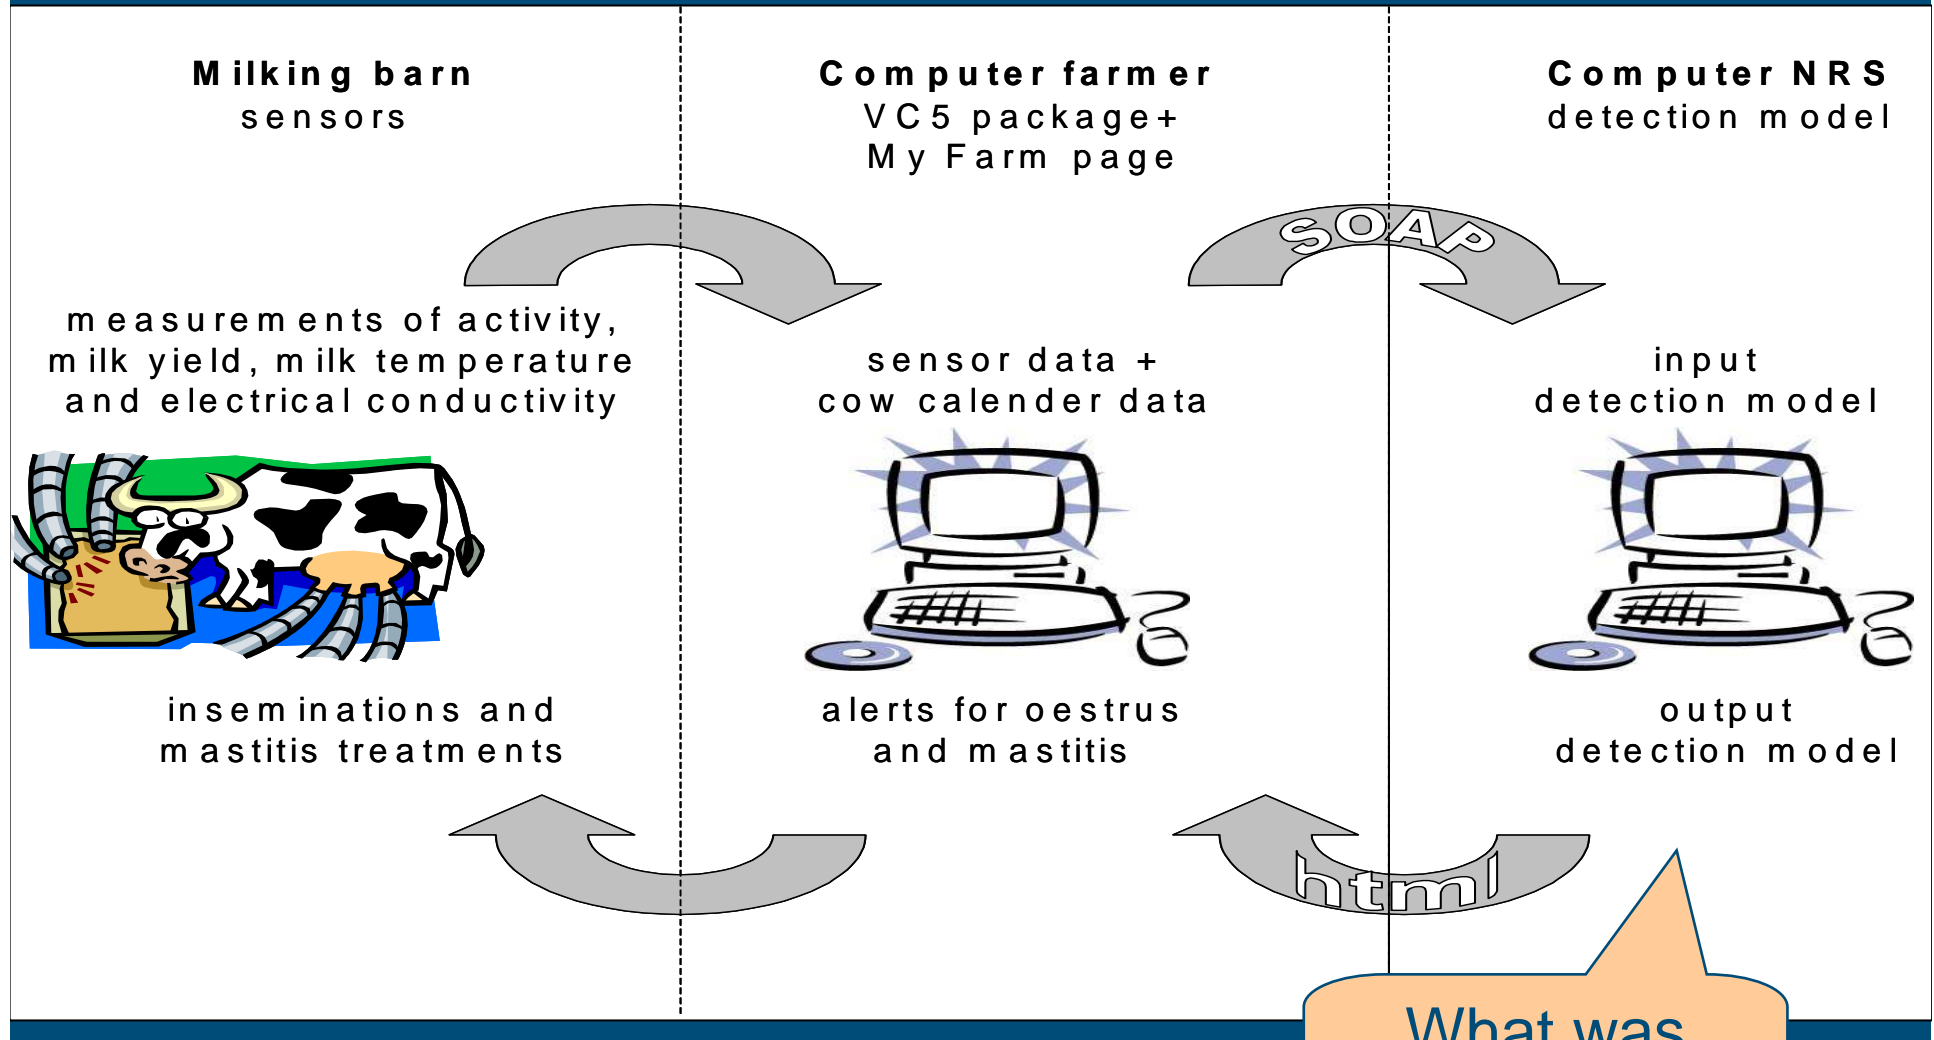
Milking barn
sensors

Computer farmer
VC5 package+
My Farm page

Computer NRS
detection model

SOAP

measurements of activity, milk yield, milk temperature and electrical conductivity

sensor data + cow calender data

input detection model

inseminations and mastitis treatments

alerts for oestrus and mastitis

output detection model

html

What was